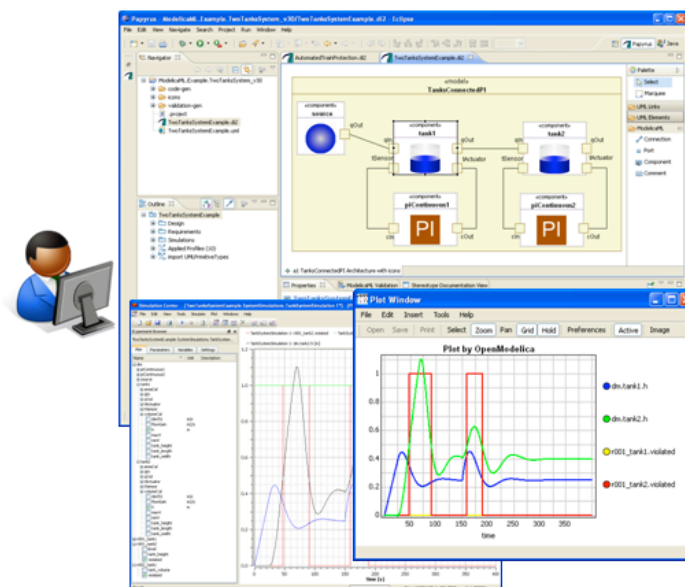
Papyrus - ModelicaML.Example.TwoTanksSystem_v30/TwoTanksSystemExample.di2 - Eclipse

File Edit View Navigate Search Project Run Window Help

Navigator

ModelicaML.Example.TwoTanksSystem_v30
code-gen
icons
validation-gen
.project
TwoTanksSystemExample.di2
TwoTanksSystemExample.uml

AutomatedTrainProtection.di2
TwoTanksSystemExample.di2

«model»
TanksConnectedPI

«component»
source
qOut

«component»
tank1
qIn
qOut
tSensor
tActuator

«component»
tank2
qIn
qOut
tSensor
tActuator

«component»
piContinuous1
PI
cIn
cOut

«component»
piContinuous2
PI
cIn
cOut

Palette
Select
Marquee
UML Links
UML Elements
ModelicaML
Connection
Port
Component
Connect

Outline
TwoTanksSystemExample
Design
Requirements
Simulations
Applied Profiles (10)
Import UMLPrimitiveTypes

Properties
ModelicaML Validation
Stereotype Documentation View

Plot Window

File Edit Insert Tools Help

Open Save Print Select Zoom Pan Grid Hold Preferences Active Image

Plot by OpenModelica

dm.tank1.h
dm.tank2.h
r001_tank1.violated
r001_tank2.violated

1
0.8
0.6
0.4
0.2
0
50 100 150 200 250 300 350
time

Simulation Center